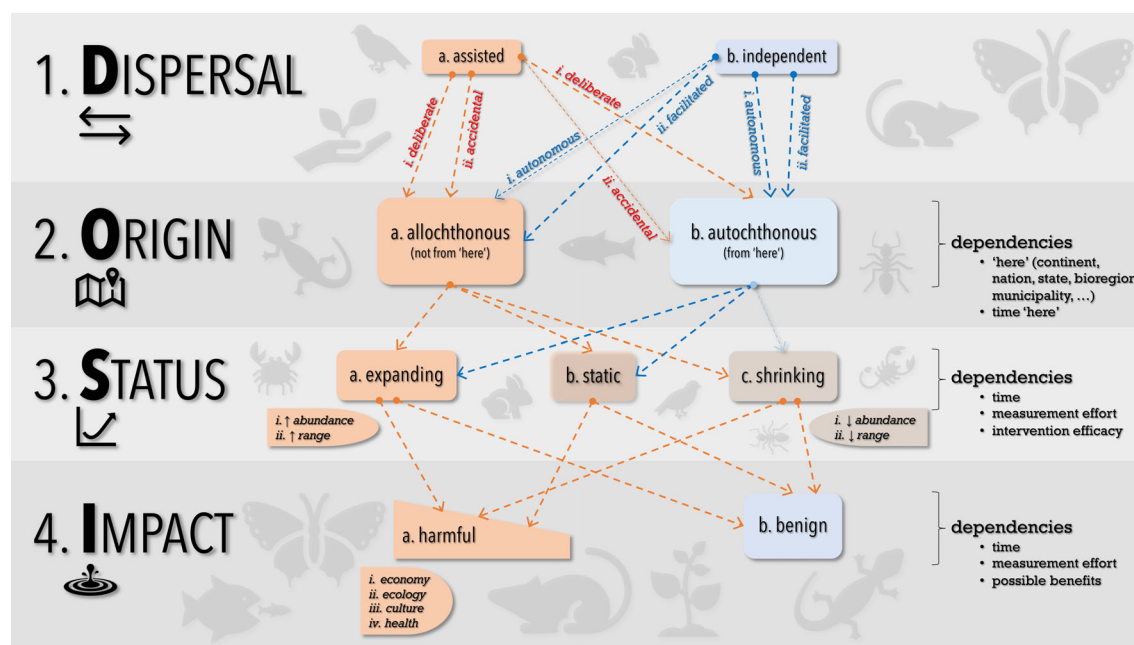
1. DISPERSAL

a. assisted

b. independent

i. deliberate

ii. accidental

i. deliberate

ii. accidental

i. autonomous

ii. facilitated

i. autonomous

ii. facilitated

2. ORIGIN

a. allochthonous
(not from 'here')

b. autochthonous
(from 'here')

dependencies
• 'here' (continent, nation, state, bioregion, municipality, …)
• time 'here'

3. STATUS

a. expanding

b. static

c. shrinking

i. ↑ abundance
ii. ↑ range

i. ↓ abundance
ii. ↓ range

dependencies
• time
• measurement effort
• intervention efficacy

4. IMPACT

a. harmful

b. benign

i. economy
ii. ecology
iii. culture
iv. health

dependencies
• time
• measurement effort
• possible benefits